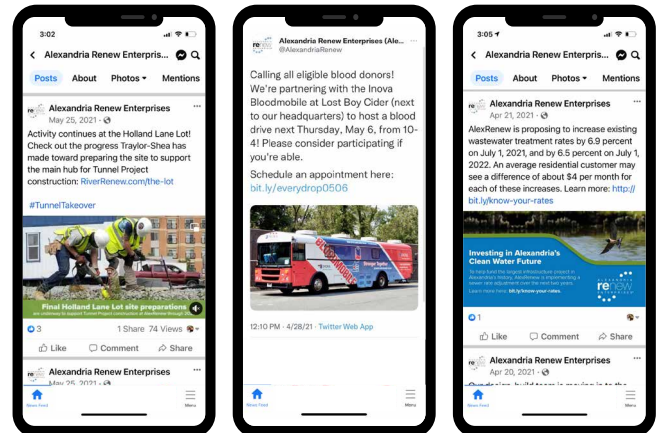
3:02

Alexandria Renew Enterprises

Posts About Photos Mentions

Alexandria Renew Enterprises
May 25, 2021

Activity continues at the Holland Lane Lot! Check out the progress Traylor-Shea has made toward preparing the site to support the main hub for Tunnel Project construction: RiverRenew.com/the-lot

#TunnelTakeover

Final Holland Lane Lot site preparations
are underway to support Tunnel Project construction at AlexRenew through

3 1 Share 74 Views

Like Comment Share

Alexandria Renew Enterprises
May 25, 2021

News Feed Menu

Alexandria Renew Enterprises (Alex...
@AlexandriaRenew

Calling all eligible blood donors! We're partnering with the Inova Bloodmobile at Lost Boy Cider (next to our headquarters) to host a blood drive next Thursday, May 6, from 10-4! Please consider participating if you're able.

Schedule an appointment here: bit.ly/everydrop0506

12:10 PM · 4/28/21 · Twitter Web App

News Feed Menu

3:05

Alexandria Renew Enterprises

Posts About Photos Mentions

Alexandria Renew Enterprises
Apr 21, 2021

AlexRenew is proposing to increase existing wastewater treatment rates by 6.9 percent on July 1, 2021, and by 6.5 percent on July 1, 2022. An average residential customer may see a difference of about $4 per month for each of these increases. Learn more: http://bit.ly/know-your-rates

Investing in Alexandria's Clean Water Future
To help fund the largest infrastructure project in Alexandria's history, AlexRenew is implementing a sewer rate adjustment over the next two years.
Learn more here: bit.ly/know-your-rates.

renew

1

Like Comment Share

Alexandria Renew Enterprises
Apr 20, 2021

News Feed Menu